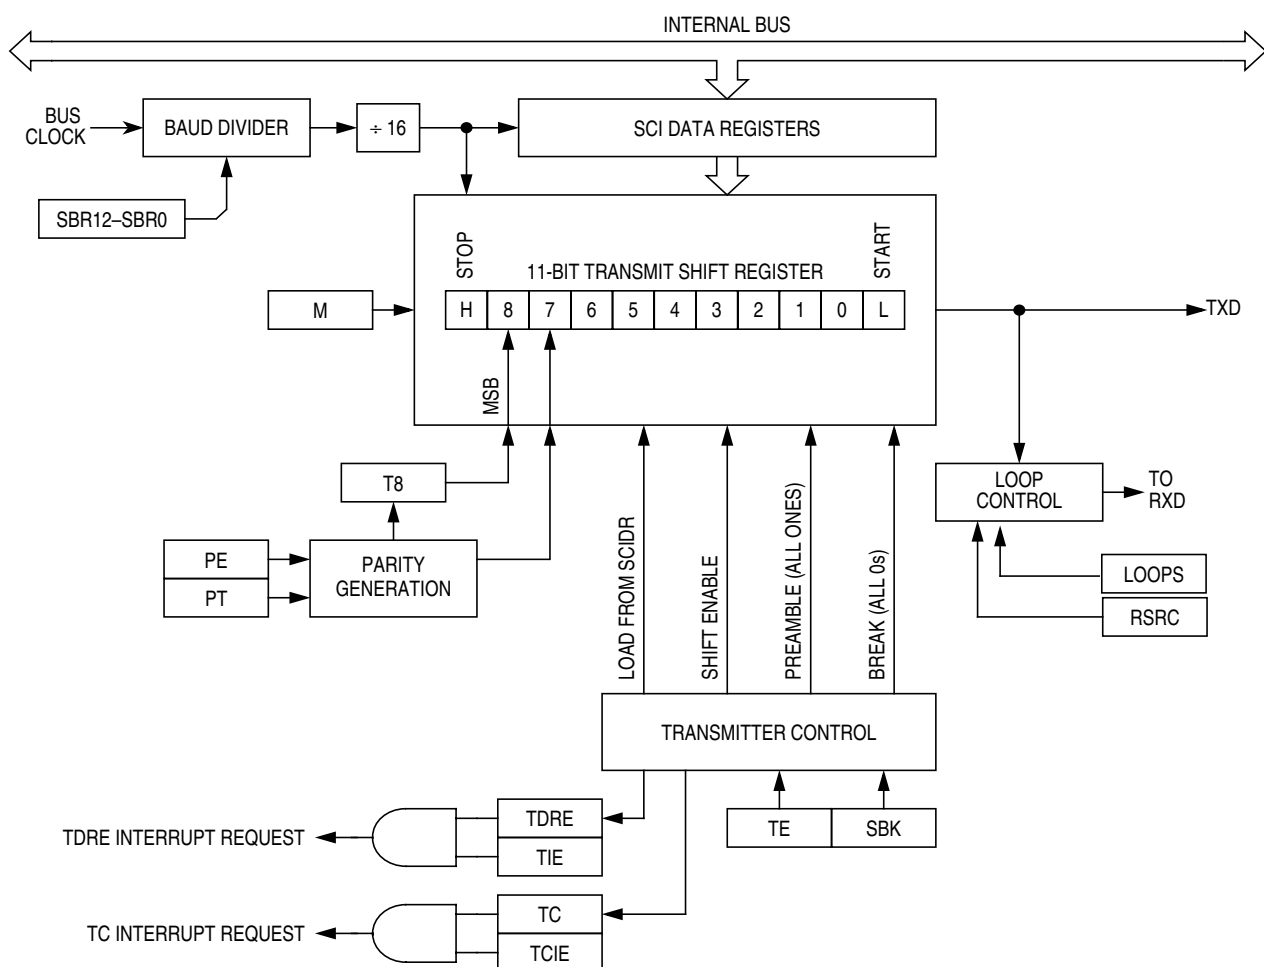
INTERNAL BUS

BUS CLOCK

BAUD DIVIDER

÷ 16

SCI DATA REGISTERS

SBR12–SBR0

STOP

11-BIT TRANSMIT SHIFT REGISTER

START

M

| H | 8 | 7 | 6 | 5 | 4 | 3 | 2 | 1 | 0 | L |
|---|---|---|---|---|---|---|---|---|---|---|

TXD

MSB

T8

LOOP CONTROL

TO RXD

PE

PT

PARITY GENERATION

LOAD FROM SCIDR

SHIFT ENABLE

PREAMBLE (ALL ONES)

BREAK (ALL 0s)

LOOPS

RSRC

TRANSMITTER CONTROL

TDRE INTERRUPT REQUEST

TDRE

TIE

TE

SBK

TC INTERRUPT REQUEST

TC

TCIE